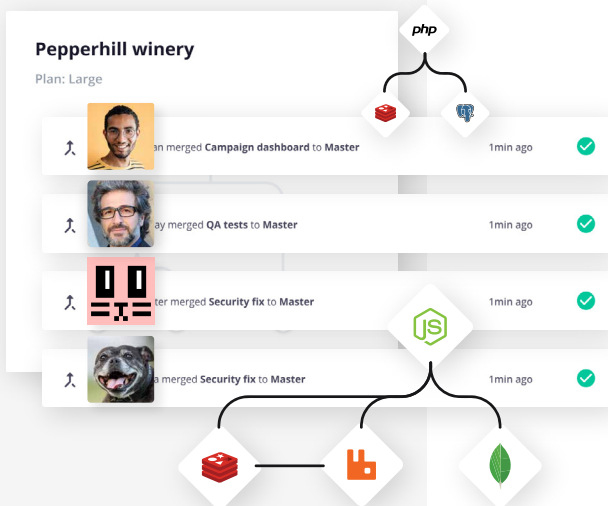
Pepperhill winery

Plan: Large

php

an merged **Campaign dashboard** to **Master** 1min ago

ay merged **QA tests** to **Master** 1min ago

ter merged **Security fix** to **Master** 1min ago

JS

a merged **Security fix** to **Master** 1min ago